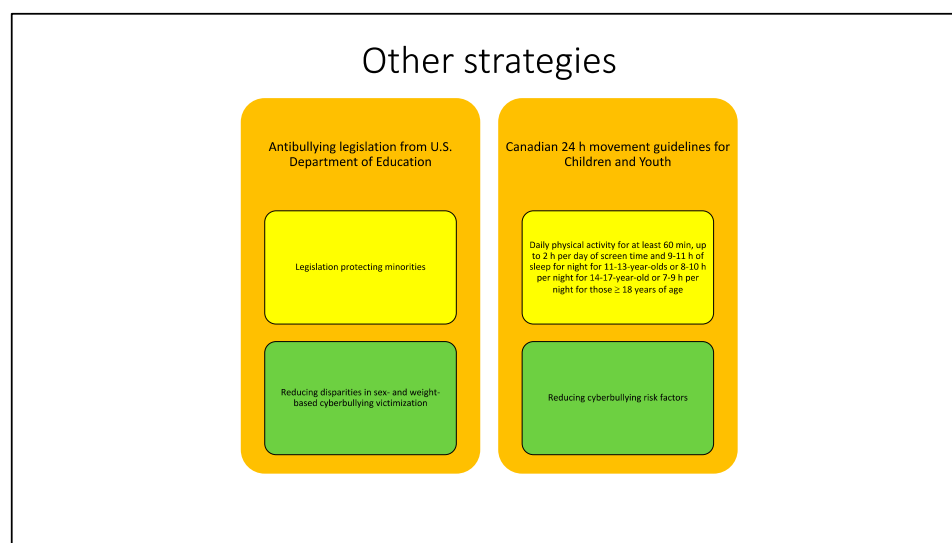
Other strategies

Antibullying legislation from U.S. Department of Education

Legislation protecting minorities

Reducing disparities in sex- and weight-based cyberbullying victimization

Canadian 24 h movement guidelines for Children and Youth

Daily physical activity for at least 60 min, up to 2 h per day of screen time and 9-11 h of sleep for night for 11-13-year-olds or 8-10 h per night for 14-17-year-old or 7-9 h per night for those $\geq$ 18 years of age

Reducing cyberbullying risk factors